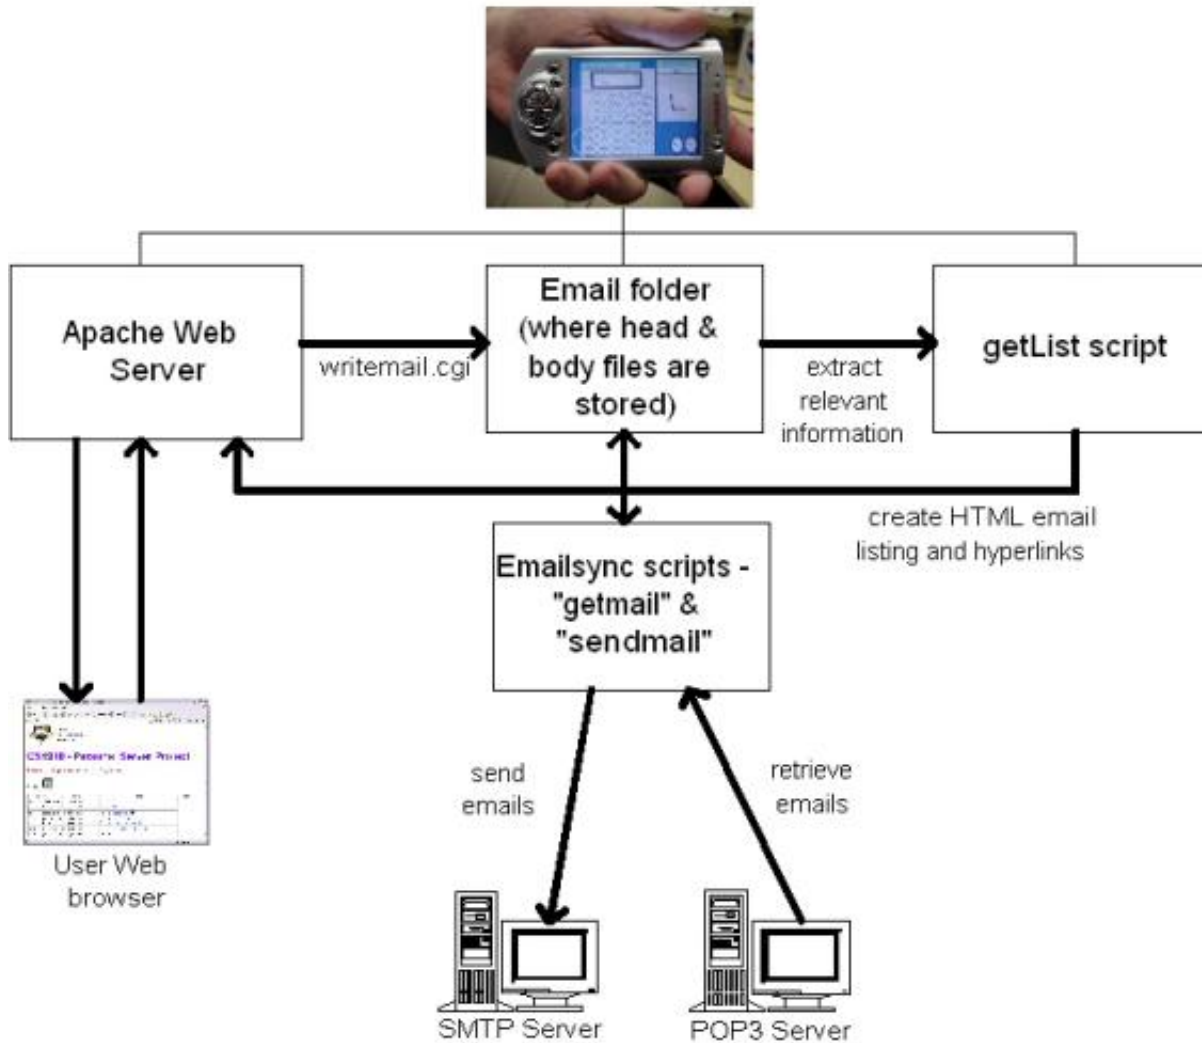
Apache Web Server

writemail.cgi

Email folder (where head & body files are stored)

extract relevant information

getList script

create HTML email listing and hyperlinks

Emailsync scripts - "getmail" & "sendmail"

CS190 - Personal Server Project

User Web browser

send emails

retrieve emails

SMTP Server

POP3 Server